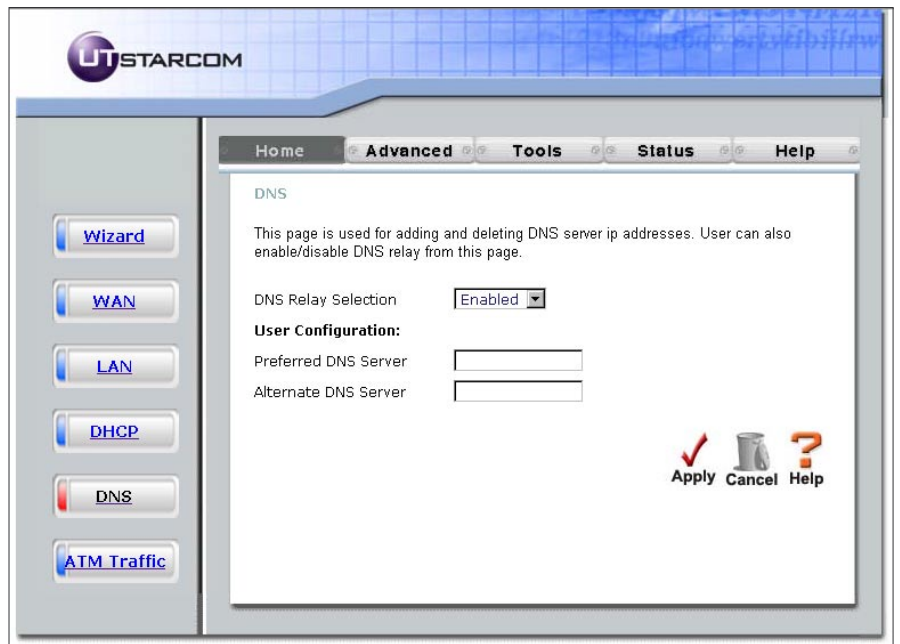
UTSTARCOM

Home Advanced Tools Status Help

DNS

This page is used for adding and deleting DNS server ip addresses. User can also enable/disable DNS relay from this page.

DNS Relay Selection Enabled

User Configuration:

Preferred DNS Server

Alternate DNS Server

Apply Cancel Help

Wizard

WAN

LAN

DHCP

DNS

ATM Traffic